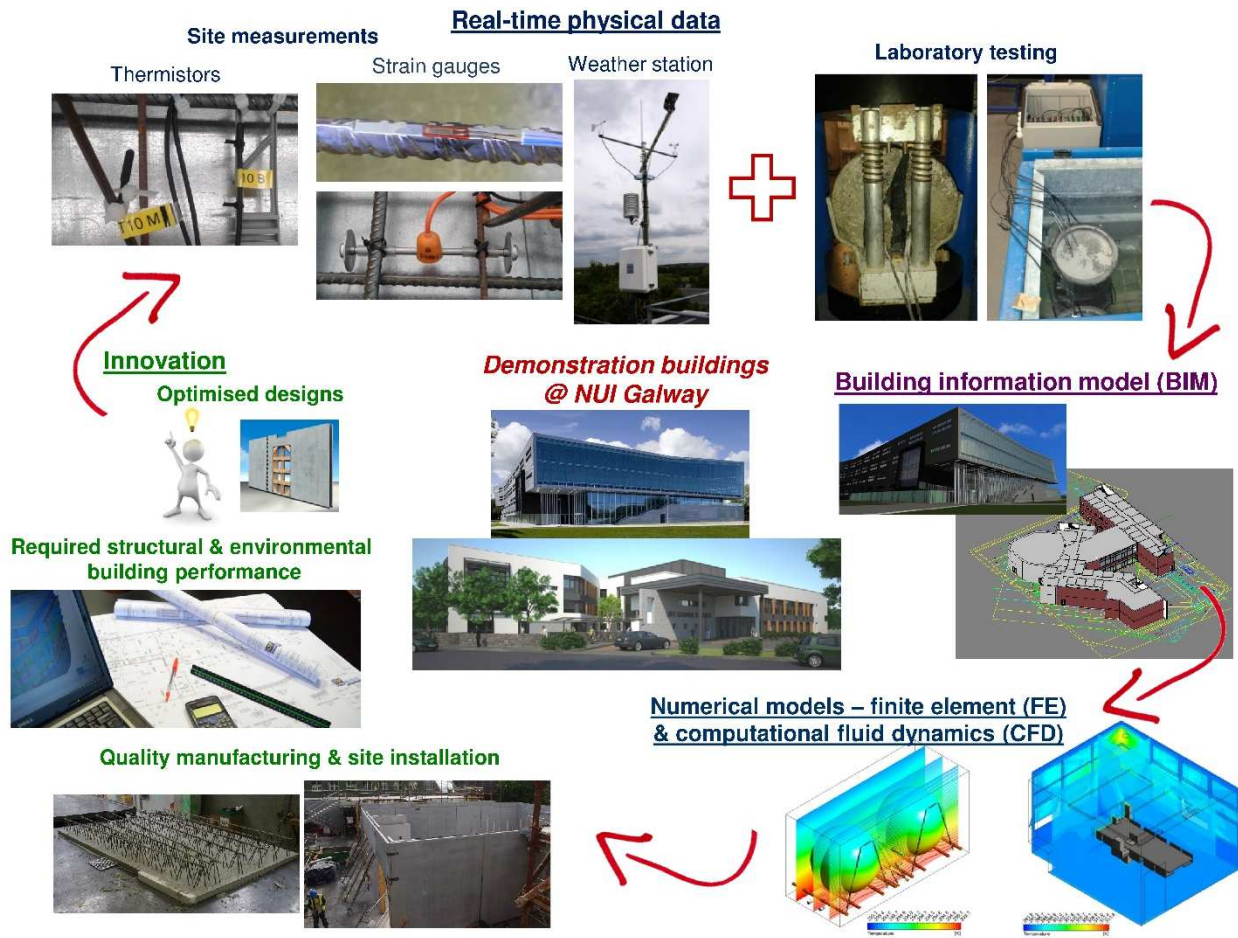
Real-time physical data

Site measurements

Thermistors

10 M

10 B

Strain gauges

Weather station

Laboratory testing

Innovation

Optimised designs

Demonstration buildings @ NUI Galway

Building information model (BIM)

Required structural & environmental building performance

Numerical models – finite element (FE) & computational fluid dynamics (CFD)

Quality manufacturing & site installation